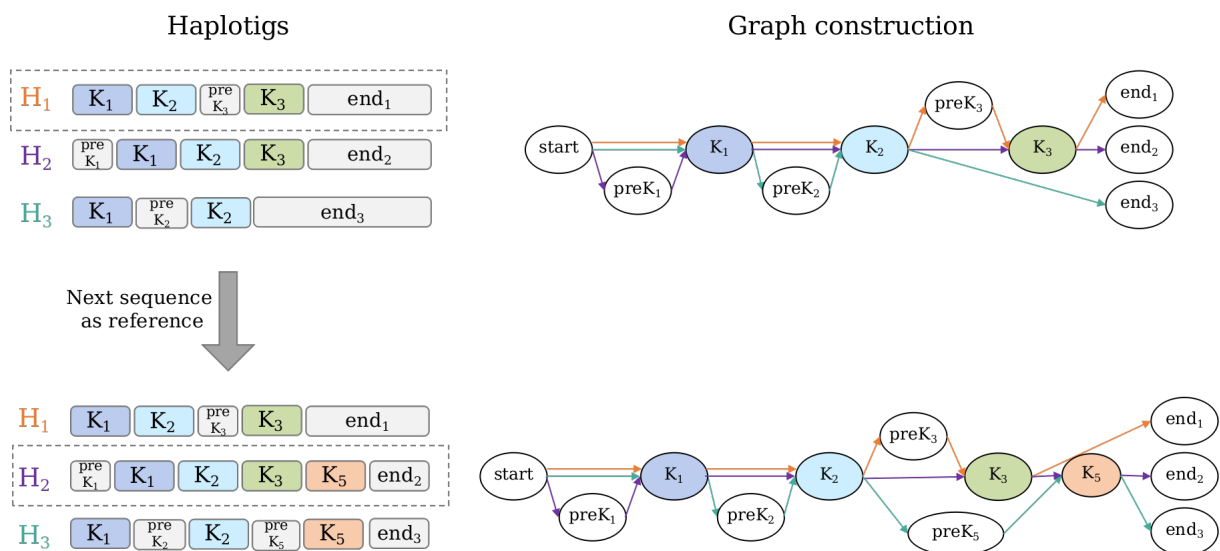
Haplotigs

$H_1$ $K_1$ $K_2$ pre $K_3$ $K_3$ $end_1$

$H_2$ pre $K_1$ $K_1$ $K_2$ $K_3$ $end_2$

$H_3$ $K_1$ pre $K_2$ $K_2$ $end_3$

Next sequence as reference

$H_1$ $K_1$ $K_2$ pre $K_3$ $K_3$ $end_1$

$H_2$ pre $K_1$ $K_1$ $K_2$ $K_3$ $K_5$ $end_2$

$H_3$ $K_1$ pre $K_2$ $K_2$ pre $K_5$ $K_5$ $end_3$

Graph construction

start $K_1$ $preK_1$ $K_2$ $preK_2$ $preK_3$ $K_3$ $end_1$ $end_2$ $end_3$

start $K_1$ $preK_1$ $K_2$ $preK_2$ $preK_3$ $K_3$ $preK_5$ $K_5$ $end_1$ $end_2$ $end_3$